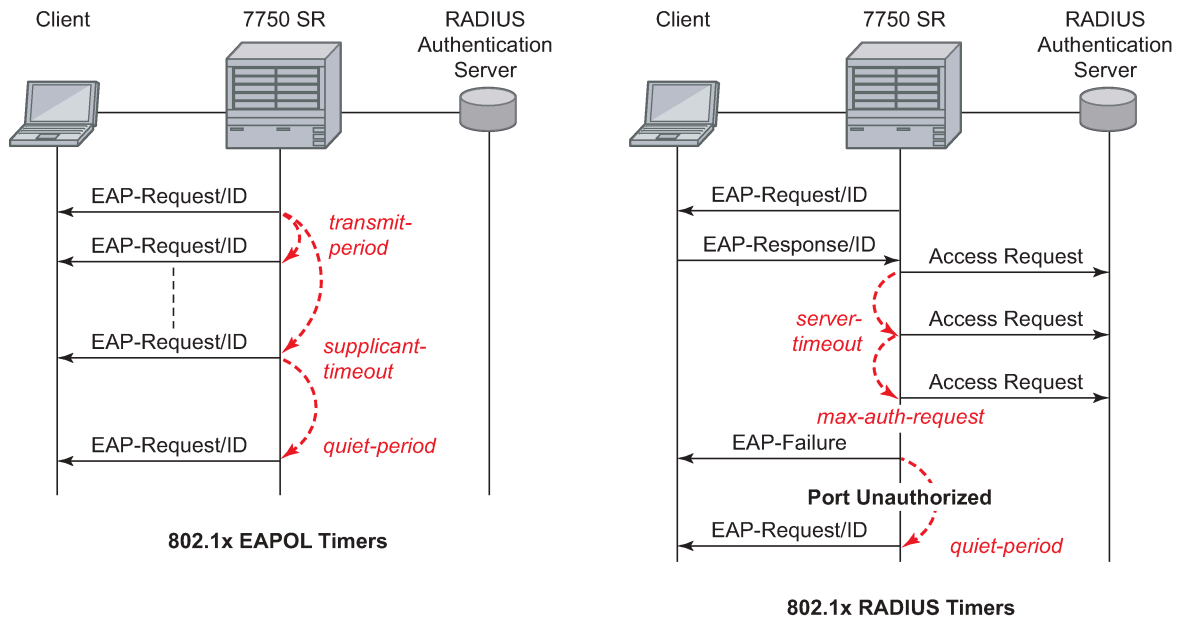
Client

7750 SR

RADIUS Authentication Server

EAP-Request/ID

transmit-period

EAP-Request/ID

EAP-Request/ID

supplicant-timeout

EAP-Request/ID

quiet-period

802.1x EAPOL Timers

Client

7750 SR

RADIUS Authentication Server

EAP-Request/ID

EAP-Response/ID

Access Request

server-timeout

Access Request

Access Request

max-auth-request

EAP-Failure

Port Unauthorized

EAP-Request/ID

quiet-period

802.1x RADIUS Timers